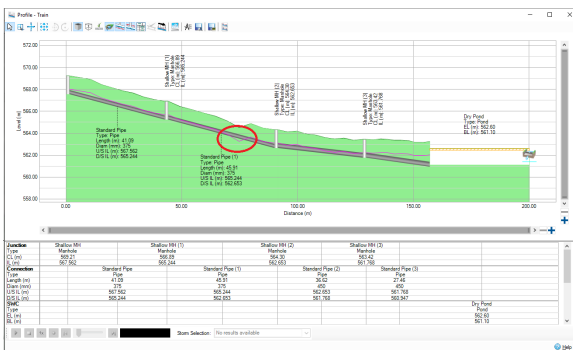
Profile - Train

572.00
570.00
568.00
566.00
564.00
562.00
560.00
558.00

Level (m)

Shallow MH (1)
Type: Manhole
CL (m): 566.89
IL (m): 565.244

Shallow MH (2)
Type: Manhole
CL (m): 564.30
IL (m): 562.653

Shallow MH (3)
Type: Manhole
CL (m): 563.42
IL (m): 561.768

Dry Pond
Type: Pond
EL (m): 562.60
BL (m): 561.10

Standard Pipe
Type: Pipe
Length (m): 41.09
Diam (mm): 375
U/S IL (m): 567.562
D/S IL (m): 565.244

Standard Pipe (1)
Type: Pipe
Length (m): 45.81
Diam (mm): 375
U/S IL (m): 565.244
D/S IL (m): 562.653

0.00
50.00
100.00
150.00
200.00
Distance (m)

| Junction | Shallow MH | Shallow MH (1) | Shallow MH (2) | Shallow MH (3) |
|---|---|---|---|---|
| Type | Manhole | Manhole | Manhole | Manhole |
| CL (m) | 569.21 | 566.89 | 564.30 | 563.42 |
| IL (m) | 567.562 | 565.244 | 562.653 | 561.768 |

| Connection | Standard Pipe | Standard Pipe (1) | Standard Pipe (2) | Standard Pipe (3) |
|---|---|---|---|---|
| Type | Pipe | Pipe | Pipe | Pipe |
| Length (m) | 41.09 | 45.81 | 36.52 | 27.45 |
| Diam (mm) | 375 | 375 | 450 | 450 |
| U/S IL (m) | 567.562 | 565.244 | 562.653 | 561.768 |
| D/S IL (m) | 565.244 | 562.653 | 561.768 | 560.947 |

| SWC | Dry Pond |
|---|---|
| Type | Pond |
| EL (m) | 562.60 |
| BL (m) | 561.10 |

Storm Selection: No results available

Help